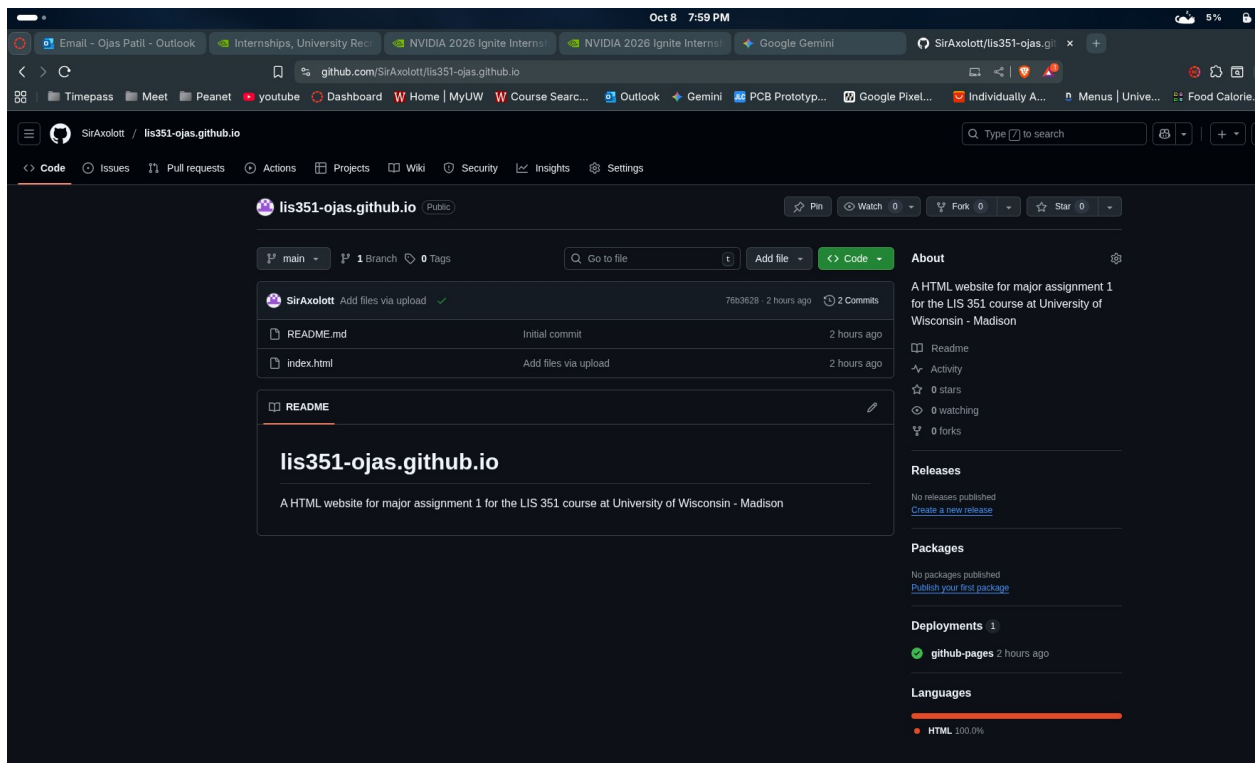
Oct 8 7:59 PM

5%

Email - Ojas Patil - Outlook | Internships, University Recr | NVIDIA 2026 Ignite Internsh | NVIDIA 2026 Ignite Internsh | Google Gemini | SirAxolott/lis351-ojas.gi ×

github.com/SirAxolott/lis351-ojas.github.io

Timepass | Meet | Peanet | youtube | Dashboard | Home | MyUW | Course Searc... | Outlook | Gemini | PCB Prototyp... | Google Pixel... | Individually A... | Menus | Unive... | Food Calorie...

SirAxolott / lis351-ojas.github.io

Type / to search

Code | Issues | Pull requests | Actions | Projects | Wiki | Security | Insights | Settings

lis351-ojas.github.io Public

Pin | Watch 0 | Fork 0 | Star 0

main | 1 Branch | 0 Tags | Go to file | t | Add file | Code

SirAxolott Add files via upload ✓ 76b3628 · 2 hours ago 2 Commits

| | | |
|---|---|---|
| README.md | Initial commit | 2 hours ago |
| index.html | Add files via upload | 2 hours ago |

README

lis351-ojas.github.io

A HTML website for major assignment 1 for the LIS 351 course at University of Wisconsin - Madison

About

A HTML website for major assignment 1 for the LIS 351 course at University of Wisconsin - Madison

Readme
Activity
0 stars
0 watching
0 forks

Releases

No releases published
Create a new release

Packages

No packages published
Publish your first package

Deployments 1

github-pages 2 hours ago

Languages

HTML 100.0%